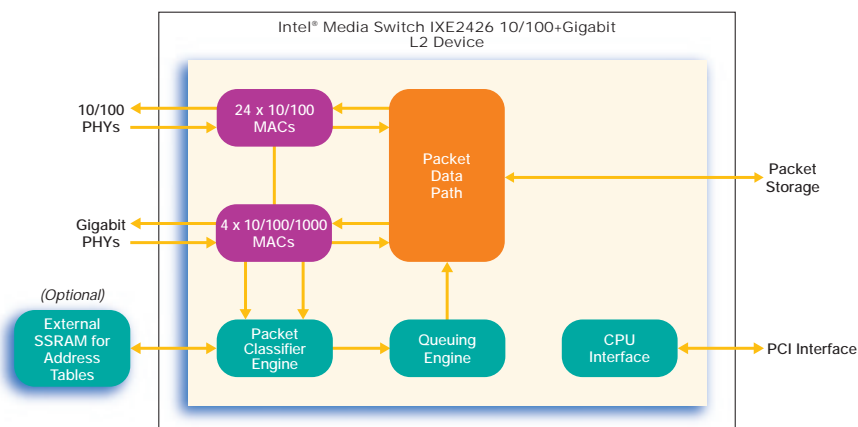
Intel® Media Switch IXE2426 10/100+Gigabit L2 Device

10/100 PHYs

24 x 10/100 MACs

Packet Data Path

Packet Storage

Gigabit PHYs

4 x 10/100/1000 MACs

(Optional)

External SSRAM for Address Tables

Packet Classifier Engine

Queuing Engine

CPU Interface

PCI Interface